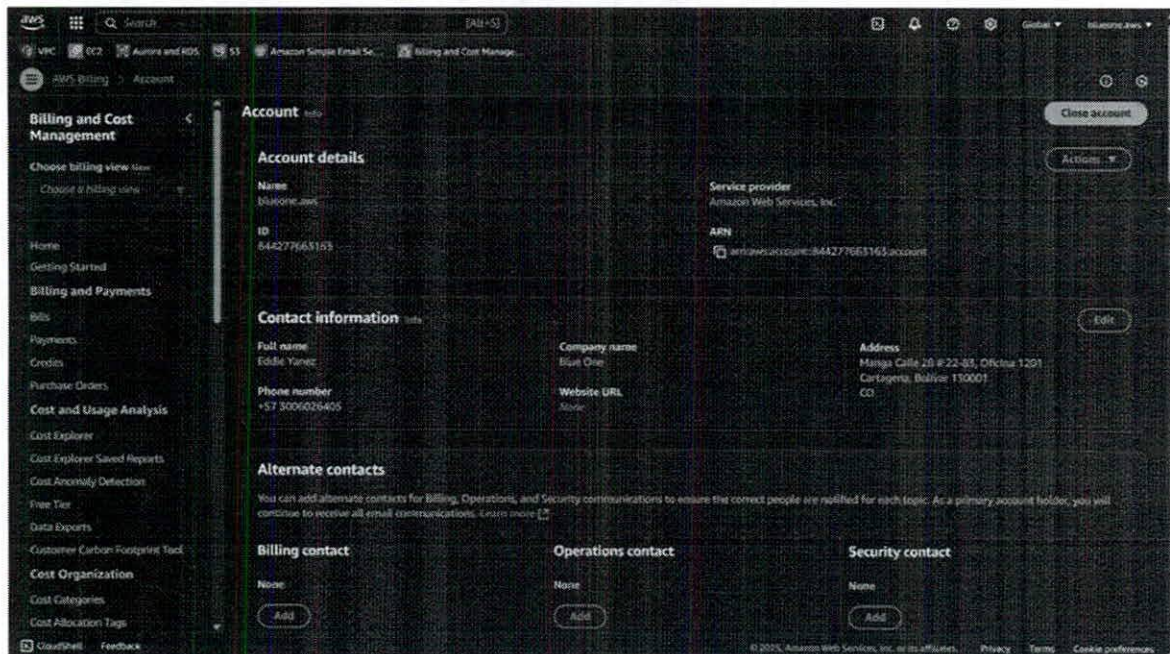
aws Q Search [Alt+S] Global ▼ blueone.aws ▼

VPC EC2 Aurora and RDS S3 Amazon Simple Email Se... Billing and Cost Manage...

AWS Billing > Account

Billing and Cost Management

Choose billing view New
Choose a billing view

Home
Getting Started
Billing and Payments
Bills
Payments
Credits
Purchase Orders
Cost and Usage Analysis
Cost Explorer
Cost Explorer Saved Reports
Cost Anomaly Detection
Free Tier
Data Exports
Customer Carbon Footprint Tool
Cost Organization
Cost Categories
Cost Allocation Tags

Account Info

Close account

Account details

Actions ▼

Name
blueone.aws

Service provider
Amazon Web Services, Inc.

ID
844277665163

ARN
arn:aws:account::844277665163:account

Contact information Info

Edit

Full name
Eddie Yanez

Company name
Blue One

Address
Manga Calle 28 # 22-83, Oficina 1201
Cartagena, Bolivar 130001
CO

Phone number
+57 3006026405

Website URL
None

Alternate contacts

You can add alternate contacts for Billing, Operations, and Security communications to ensure the correct people are notified for each topic. As a primary account holder, you will continue to receive all email communications. Learn more

Billing contact
None
Add

Operations contact
None
Add

Security contact
None
Add

CloudShell Feedback

© 2025, Amazon Web Services, Inc. or its affiliates. Privacy Terms Cookie preferences